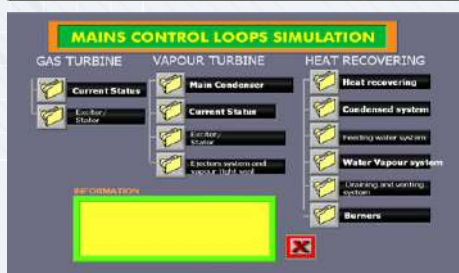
MAINS CONTROL LOOPS SIMULATION

GAS TURBINE

Current Status

Exciter/ Stator

VAPOUR TURBINE

Main Condenser

Current Status

Exciter/ Stator

Ejectors system and vapour tight seal

HEAT RECOVERING

Heat recovering

Condensed system

Feeding water system

Water Vapour system

Draining and venting system

Berners

INFORMATION